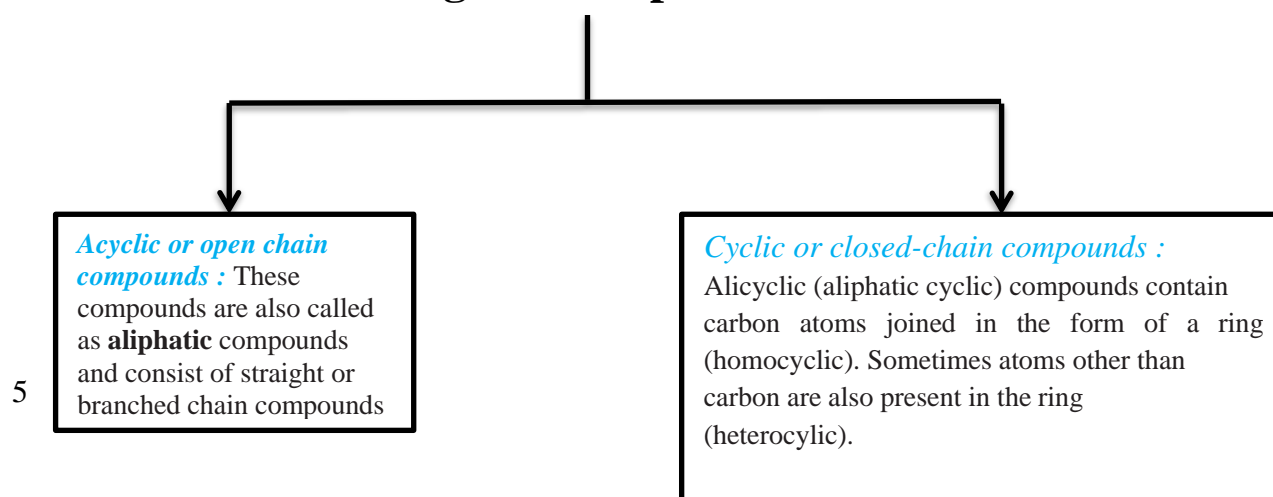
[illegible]

Acyclic or open chain compounds : These compounds are also called as **aliphatic** compounds and consist of straight or branched chain compounds

5

Cyclic or closed-chain compounds :
Alicyclic (aliphatic cyclic) compounds contain carbon atoms joined in the form of a ring (homocyclic). Sometimes atoms other than carbon are also present in the ring (heterocylic).